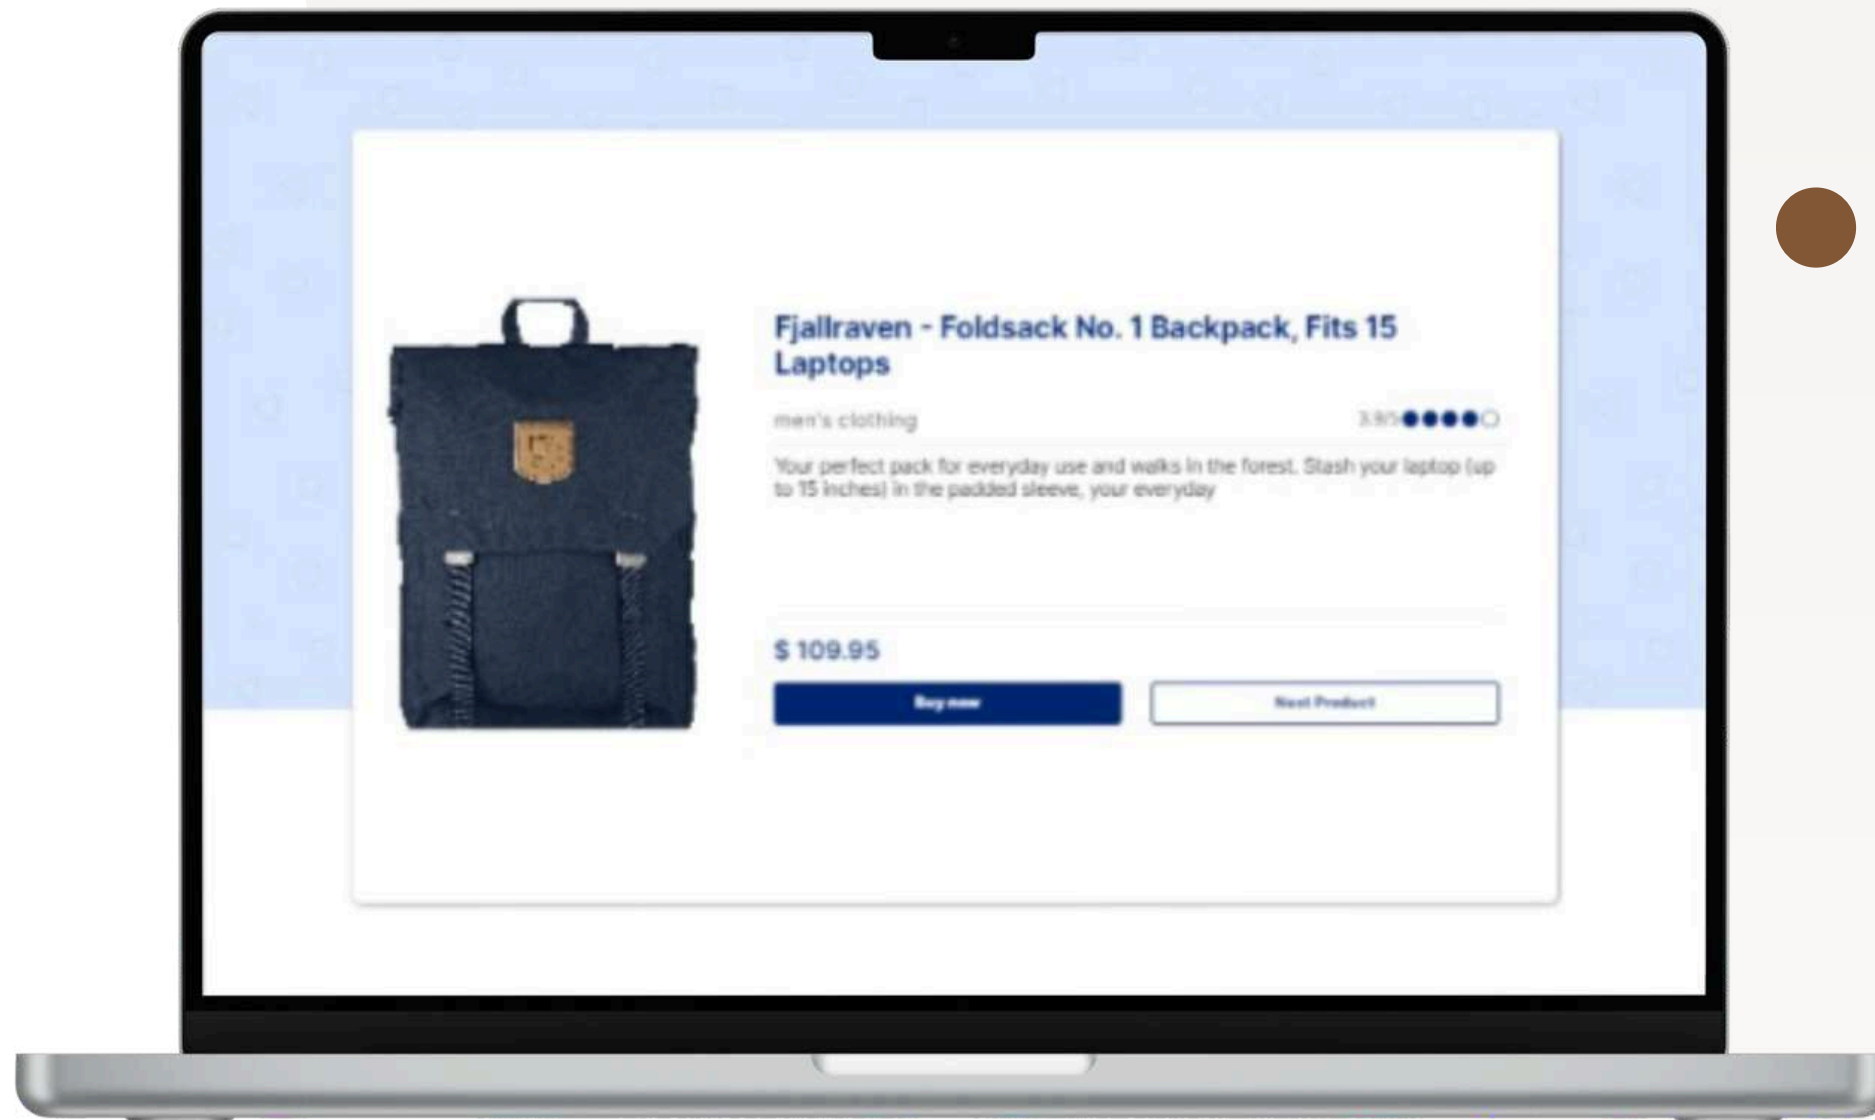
Fjallraven - Foldsack No. 1 Backpack, Fits 15 Laptops

men's clothing

3.9/5

Your perfect pack for everyday use and walks in the forest. Stash your laptop (up to 15 inches) in the padded sleeve, your everyday

$ 109.95

Buy now

Next Product